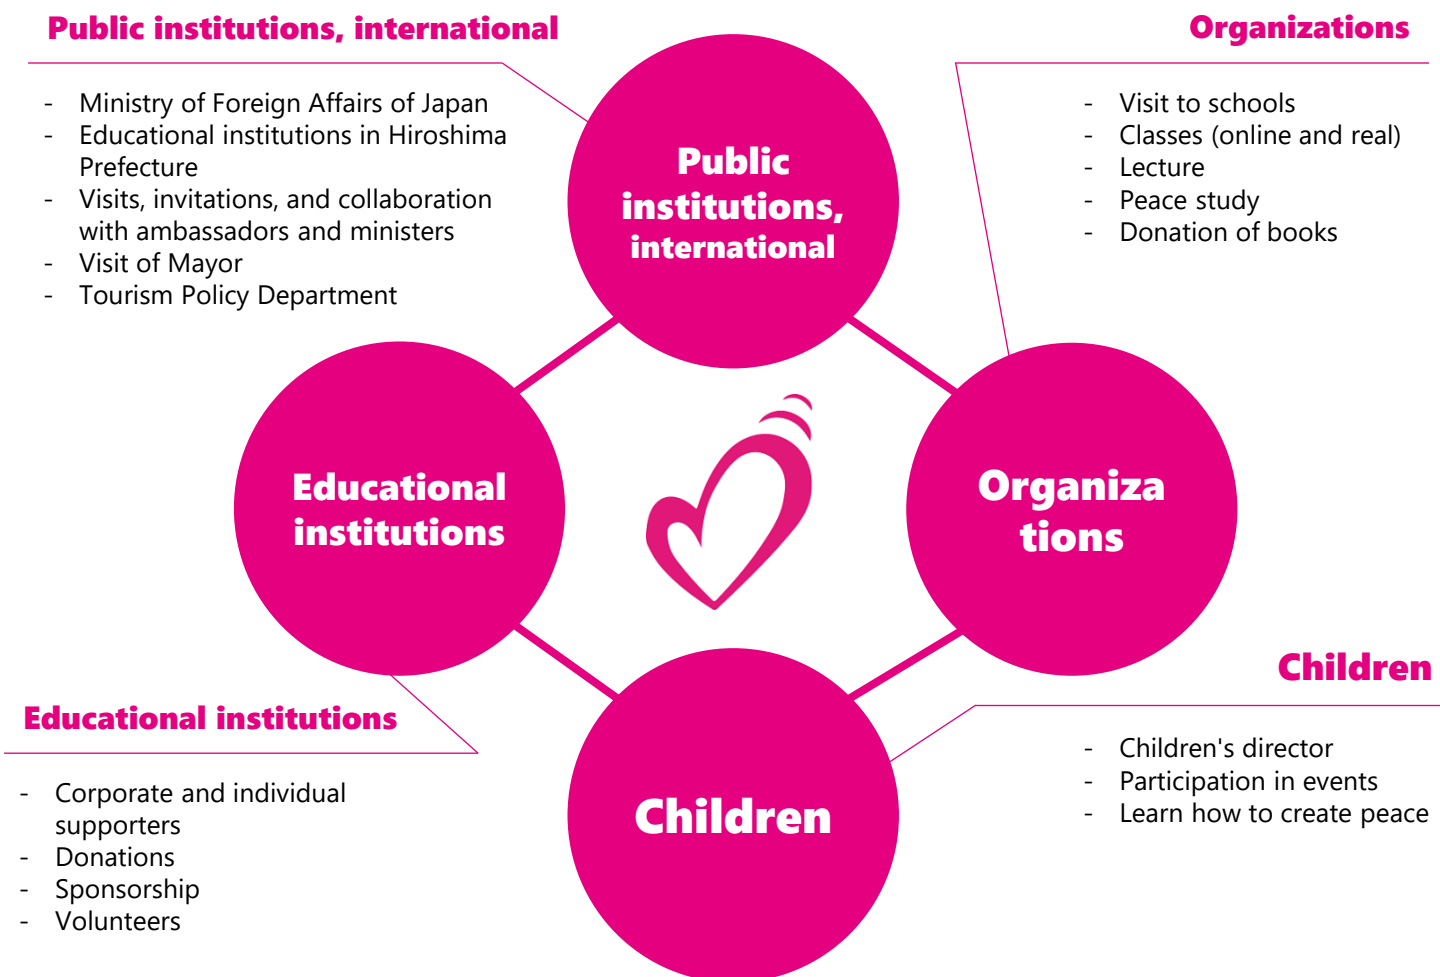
Public institutions, international

- Ministry of Foreign Affairs of Japan
- Educational institutions in Hiroshima Prefecture
- Visits, invitations, and collaboration with ambassadors and ministers
- Visit of Mayor
- Tourism Policy Department

Organizations

- Visit to schools
- Classes (online and real)
- Lecture
- Peace study
- Donation of books

Public institutions, international

Educational institutions

Organiza tions

Children

Children

- Children's director
- Participation in events
- Learn how to create peace

Educational institutions

- Corporate and individual supporters
- Donations
- Sponsorship
- Volunteers